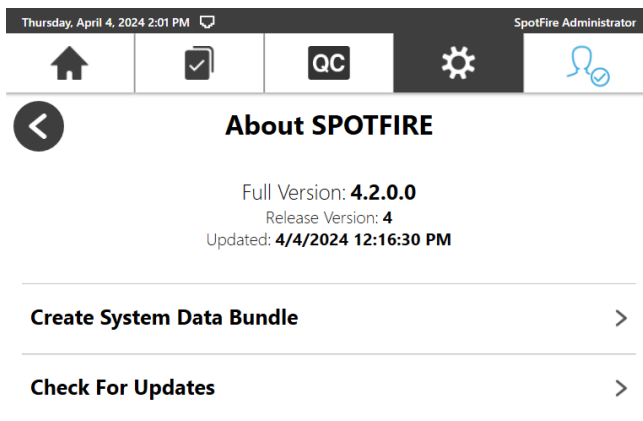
Thursday, April 4, 2024 2:01 PM

SpotFire Administrator

QC

About SPOTFIRE

Full Version: **4.2.0.0**
Release Version: **4**
Updated: **4/4/2024 12:16:30 PM**

Create System Data Bundle

Check For Updates